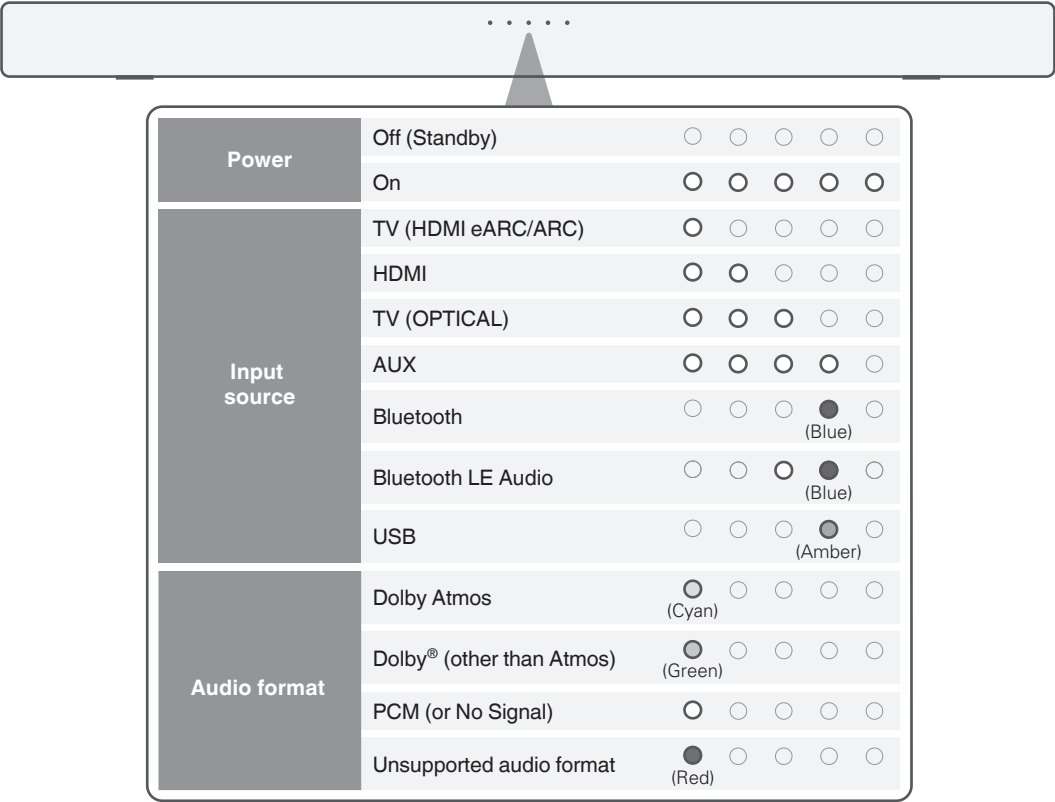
| | | |
|---|---|---|
| Power | Off (Standby) | |
| | On | |
| Input source | TV (HDMI eARC/ARC) | |
| | HDMI | |
| | TV (OPTICAL) | |
| | AUX | |
| | Bluetooth | (Blue) |
| | Bluetooth LE Audio | (Blue) |
| | USB | (Amber) |
| Audio format | Dolby Atmos | (Cyan) |
| | Dolby® (other than Atmos) | (Green) |
| | PCM (or No Signal) | |
| | Unsupported audio format | (Red) |